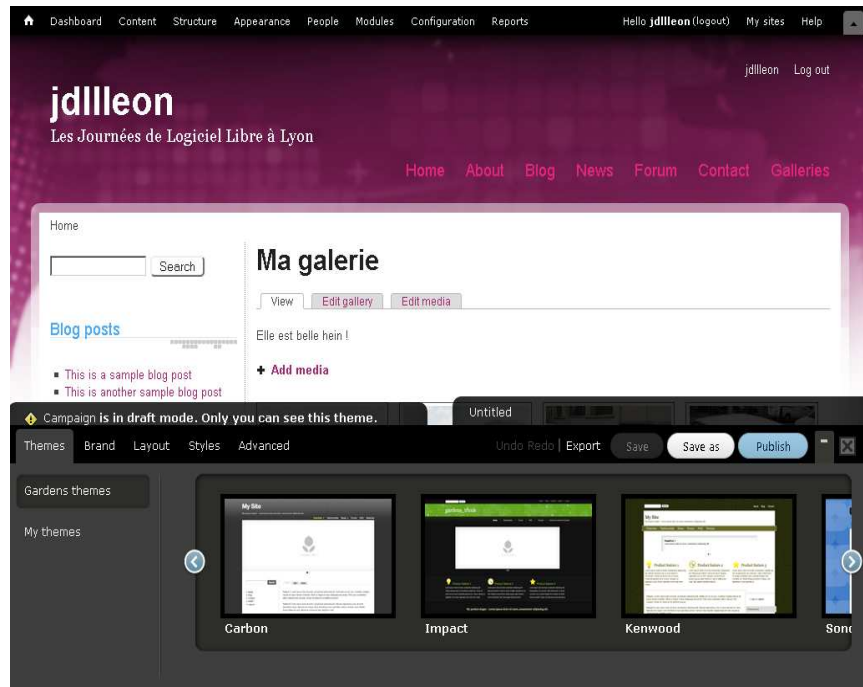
Dashboard Content Structure Appearance People Modules Configuration Reports Hello jdllleon (logout) My sites Help

jdllleon Log out

jdllleon
Les Journées de Logiciel Libre à Lyon

Home About Blog News Forum Contact Galleries

Home

Search

Blog posts

- This is a sample blog post
- This is another sample blog post

Ma galerie

View Edit gallery Edit media

Elle est belle hein !

+ Add media

Campaign is in draft mode. Only you can see this theme.

Untitled

Themes Brand Layout Styles Advanced Undo Redo | Export Save Save as Publish

Gardens themes

My themes

My Site

Carbon

Impact

Kenwood

Sono